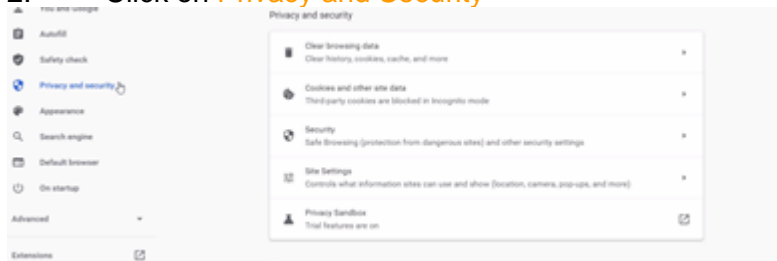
2. Click on Privacy and Security

You and Google
Autofill
Safety check
Privacy and security
Appearance
Search engine
Default browser
On startup
Advanced
Extensions

Privacy and security

Clear browsing data
Clear history, cookies, cache, and more

Cookies and other site data
Third-party cookies are blocked in Incognito mode

Security
Safe Browsing (protection from dangerous sites) and other security settings

Site Settings
Controls what information sites can use and show (location, camera, pop-ups, and more)

Privacy Sandbox
Trial features are on